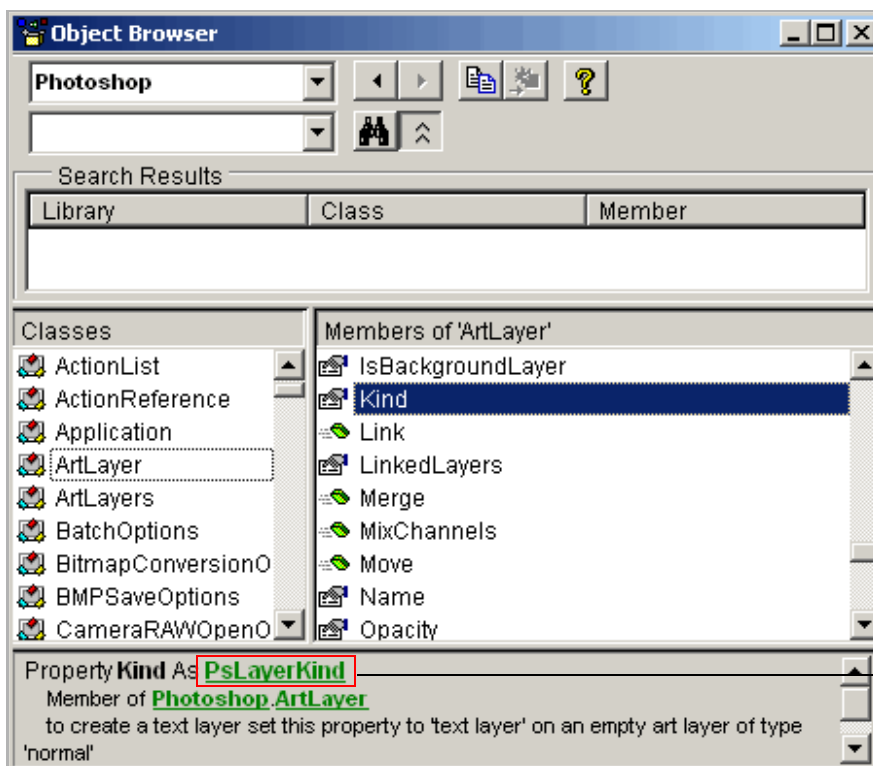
Object Browser

Photoshop

Search Results

| Library | Class | Member |
|---|---|---|
| | | |

Classes
ActionList
ActionReference
Application
ArtLayer
ArtLayers
BatchOptions
BitmapConversionO
BMPSaveOptions
CameraRAWOpenO

Members of 'ArtLayer'
IsBackgroundLayer
Kind
Link
LinkedLayers
Merge
MixChannels
Move
Name
Opacity

Property Kind As PsLayerKind
Member of Photoshop.ArtLayer
to create a text layer set this property to 'text layer' on an empty art layer of type 'normal'